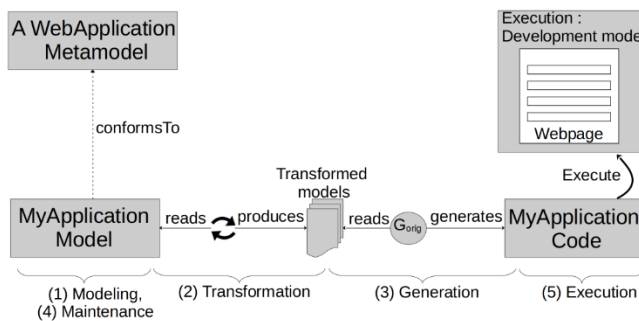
A WebApplication Metamodel

conformsTo

Execution : Development mode

Webpage

Execute

Transformed models

MyApplication Model

reads

produces

reads

$G_{orig}$

generates

MyApplication Code

(1) Modeling, (4) Maintenance

(2) Transformation

(3) Generation

(5) Execution